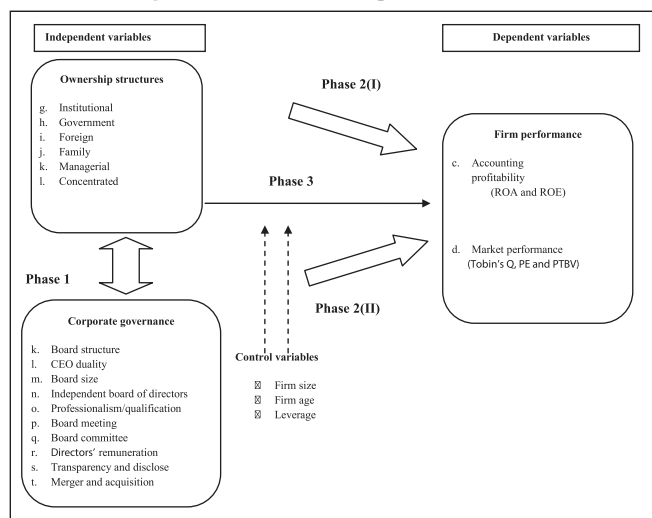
Independent variables

Dependent variables

Ownership structures

g. Institutional
h. Government
i. Foreign
j. Family
k. Managerial
l. Concentrated

Phase 2(I)

Firm performance

c. Accounting profitability (ROA and ROE)

Phase 3

d. Market performance (Tobin's Q, PE and PTBV)

Phase 1

Phase 2(II)

Corporate governance

k. Board structure
l. CEO duality
m. Board size
n. Independent board of directors
o. Professionalism/qualification
p. Board meeting
q. Board committee
r. Directors' remuneration
s. Transparency and disclose
t. Merger and acquisition

Control variables

⊠ Firm size
⊠ Firm age
⊠ Leverage